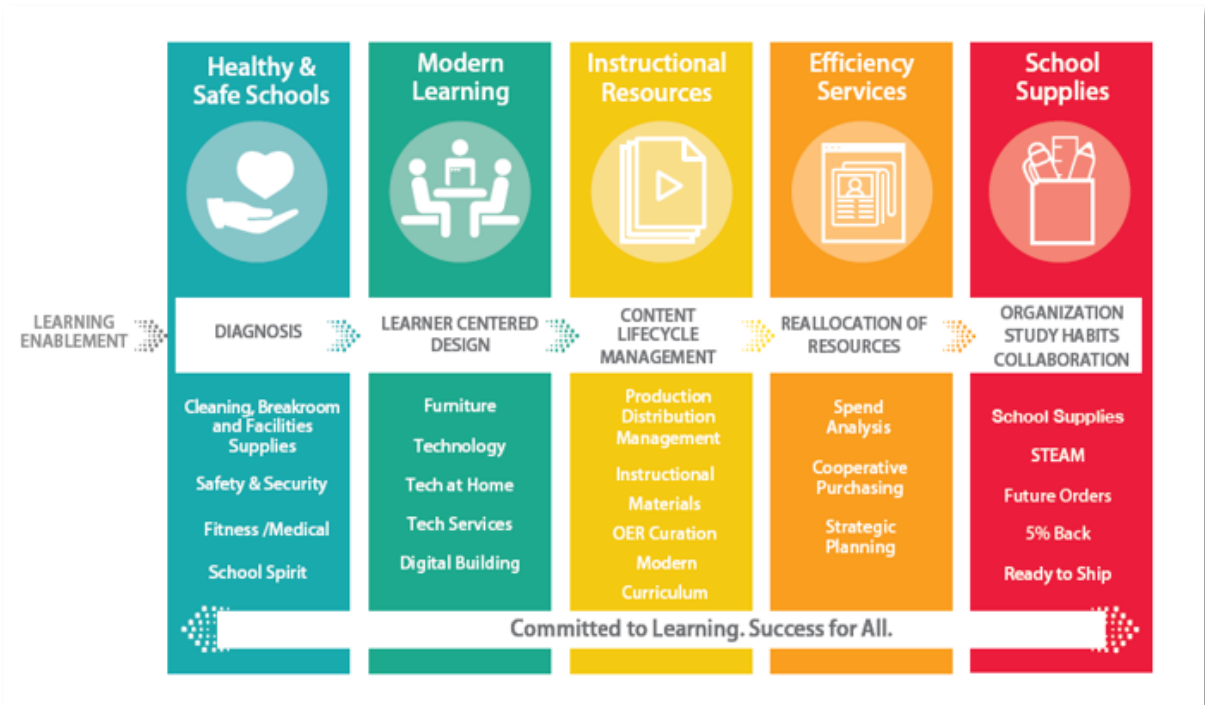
Healthy & Safe Schools

Modern Learning

Instructional Resources

Efficiency Services

School Supplies

LEARNING ENABLEMENT

DIAGNOSIS

LEARNER CENTERED DESIGN

CONTENT LIFECYCLE MANAGEMENT

REALLOCATION OF RESOURCES

ORGANIZATION STUDY HABITS COLLABORATION

Cleaning, Breakroom and Facilities Supplies

Safety & Security

Fitness /Medical

School Spirit

Furniture

Technology

Tech at Home

Tech Services

Digital Building

Production Distribution Management

Instructional Materials

OER Curation

Modern Curriculum

Spend Analysis

Cooperative Purchasing

Strategic Planning

School Supplies

STEAM

Future Orders

5% Back

Ready to Ship

Committed to Learning. Success for All.